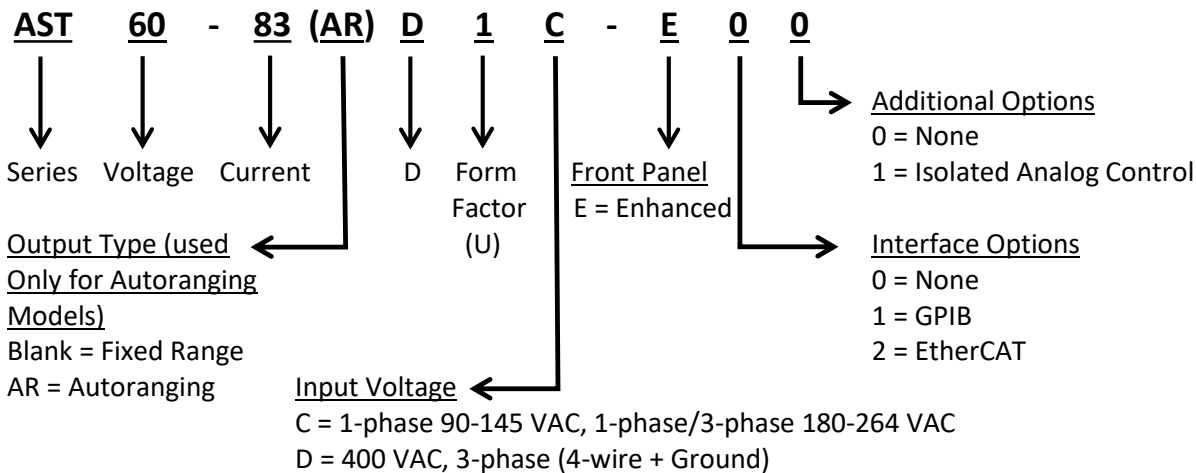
AST 60 - 83 (AR) D 1 C - E 0 0

Additional Options
0 = None
1 = Isolated Analog Control

Series Voltage Current D Form Factor (U)

Front Panel
E = Enhanced

Output Type (used Only for Autoranging Models)
Blank = Fixed Range
AR = Autoranging

Interface Options
0 = None
1 = GPIB
2 = EtherCAT

Input Voltage
C = 1-phase 90-145 VAC, 1-phase/3-phase 180-264 VAC
D = 400 VAC, 3-phase (4-wire + Ground)